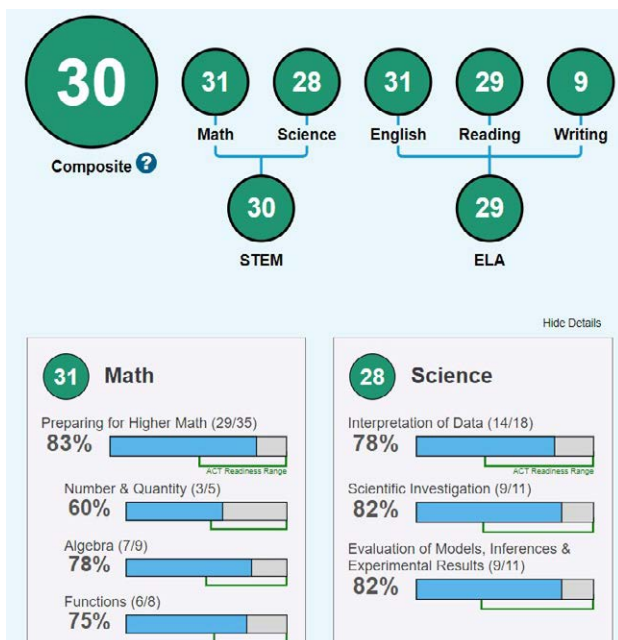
30
Composite

31
Math

28
Science

31
English

29
Reading

9
Writing

30
STEM

29
ELA

Hide Details

31 Math

Preparing for Higher Math (29/35)
83%
ACT Readiness Range

Number & Quantity (3/5)
60%

Algebra (7/9)
78%

Functions (6/8)
75%

28 Science

Interpretation of Data (14/18)
78%
ACT Readiness Range

Scientific Investigation (9/11)
82%

Evaluation of Models, Inferences & Experimental Results (9/11)
82%